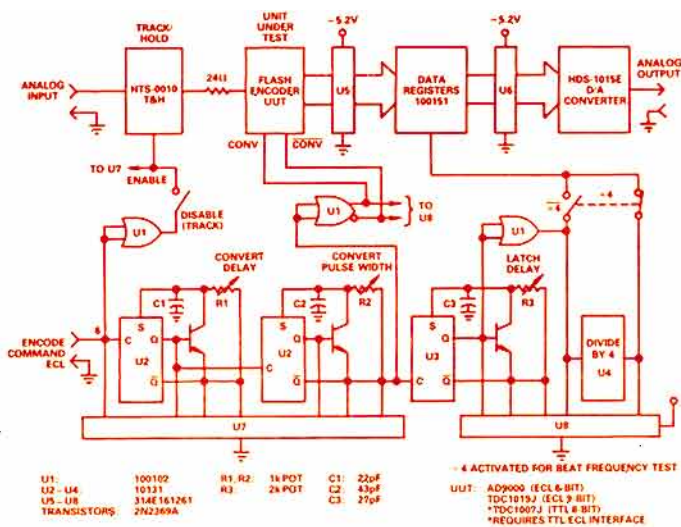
TRACK/HOLD

UNIT UNDER TEST

−5.2V

−5.2V

ANALOG INPUT

HTS-0010 T&H

24Ω

FLASH ENCODER UUT

U5

DATA REGISTERS 100151

U6

HDS-1015E D/A CONVERTER

ANALOG OUTPUT

CONV

$\overline{CONV}$

TO U7

ENABLE

DISABLE (TRACK)

U1

U1

TO U8

$\div 4$

$\div 4$

U1

CONVERT DELAY

CONVERT PULSE WIDTH

LATCH DELAY

C1

R1

C2

R2

C3

R3

ENCODE COMMAND ECL

S

C

Q

$\overline{Q}$

U2

S

C

Q

$\overline{Q}$

U2

S

C

Q

$\overline{Q}$

U3

DIVIDE BY 4

U4

U7

U8

| U1: | 100102 | R1, R2: | 1k POT | C1: | 22pF |
|---|---|---|---|---|---|
| U2 - U4: | 10131 | R3: | 2k POT | C2: | 43pF |
| U5 - U8: | 314E161261 | | | C3: | 27pF |
| TRANSISTORS: | 2N2369A | | | | |

÷ 4 ACTIVATED FOR BEAT FREQUENCY TEST

UUT: AD9000 (ECL 6-BIT)
TDC1019J (ECL 9 BIT)
*TDC1007J (TTL 8 BIT)
*REQUIRES TTL ECL INTERFACE